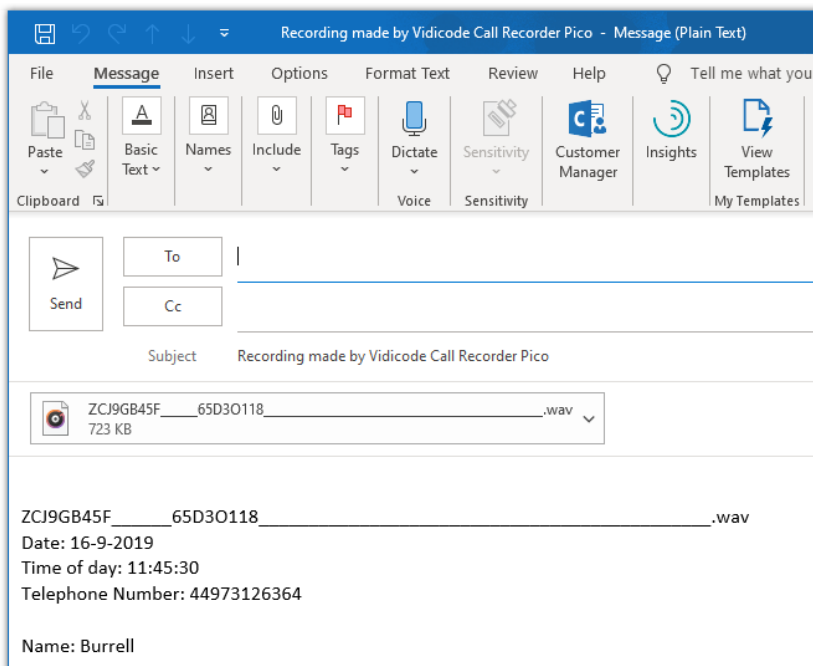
Recording made by Vidicode Call Recorder Pico - Message (Plain Text)

File Message Insert Options Format Text Review Help Tell me what you

Paste Basic Text Names Include Tags Dictate Sensitivity Customer Manager Insights View Templates

Clipboard Voice Sensitivity My Templates

Send To Cc

Subject Recording made by Vidicode Call Recorder Pico

ZCJ9GB45F_____65D3O118_______________________________.wav
723 KB

ZCJ9GB45F______65D3O118___________________________________________.wav
Date: 16-9-2019
Time of day: 11:45:30
Telephone Number: 44973126364

Name: Burrell